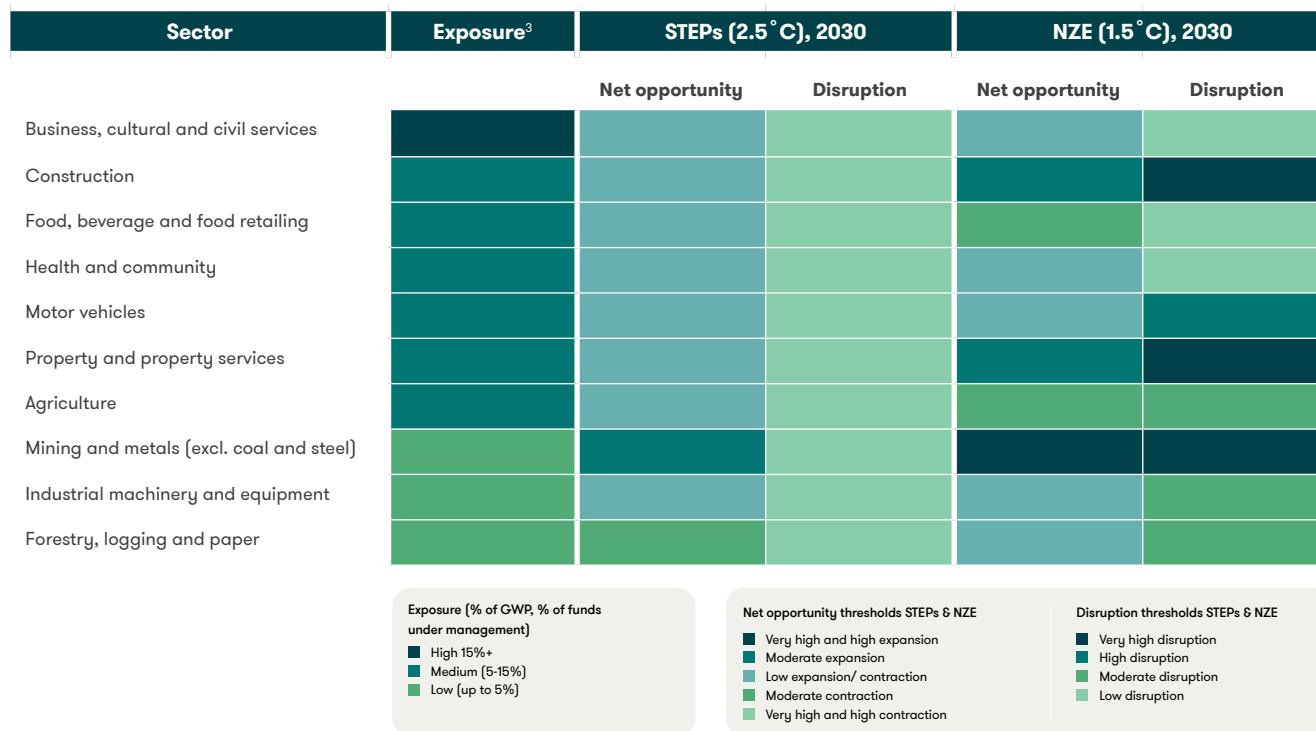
| Sector | Exposure$^3$ | STEPs (2.5˚C), 2030 | | NZE (1.5˚C), 2030 | |
|---|---|---|---|---|---|
| | | Net opportunity | Disruption | Net opportunity | Disruption |
| Business, cultural and civil services | | | | | |
| Construction | | | | | |
| Food, beverage and food retailing | | | | | |
| Health and community | | | | | |
| Motor vehicles | | | | | |
| Property and property services | | | | | |
| Agriculture | | | | | |
| Mining and metals (excl. coal and steel) | | | | | |
| Industrial machinery and equipment | | | | | |
| Forestry, logging and paper | | | | | |

Exposure (% of GWP, % of funds under management)
High 15%+
Medium (5-15%)
Low (up to 5%)

Net opportunity thresholds STEPs & NZE
Very high and high expansion
Moderate expansion
Low expansion/ contraction
Moderate contraction
Very high and high contraction

Disruption thresholds STEPs & NZE
Very high disruption
High disruption
Moderate disruption
Low disruption